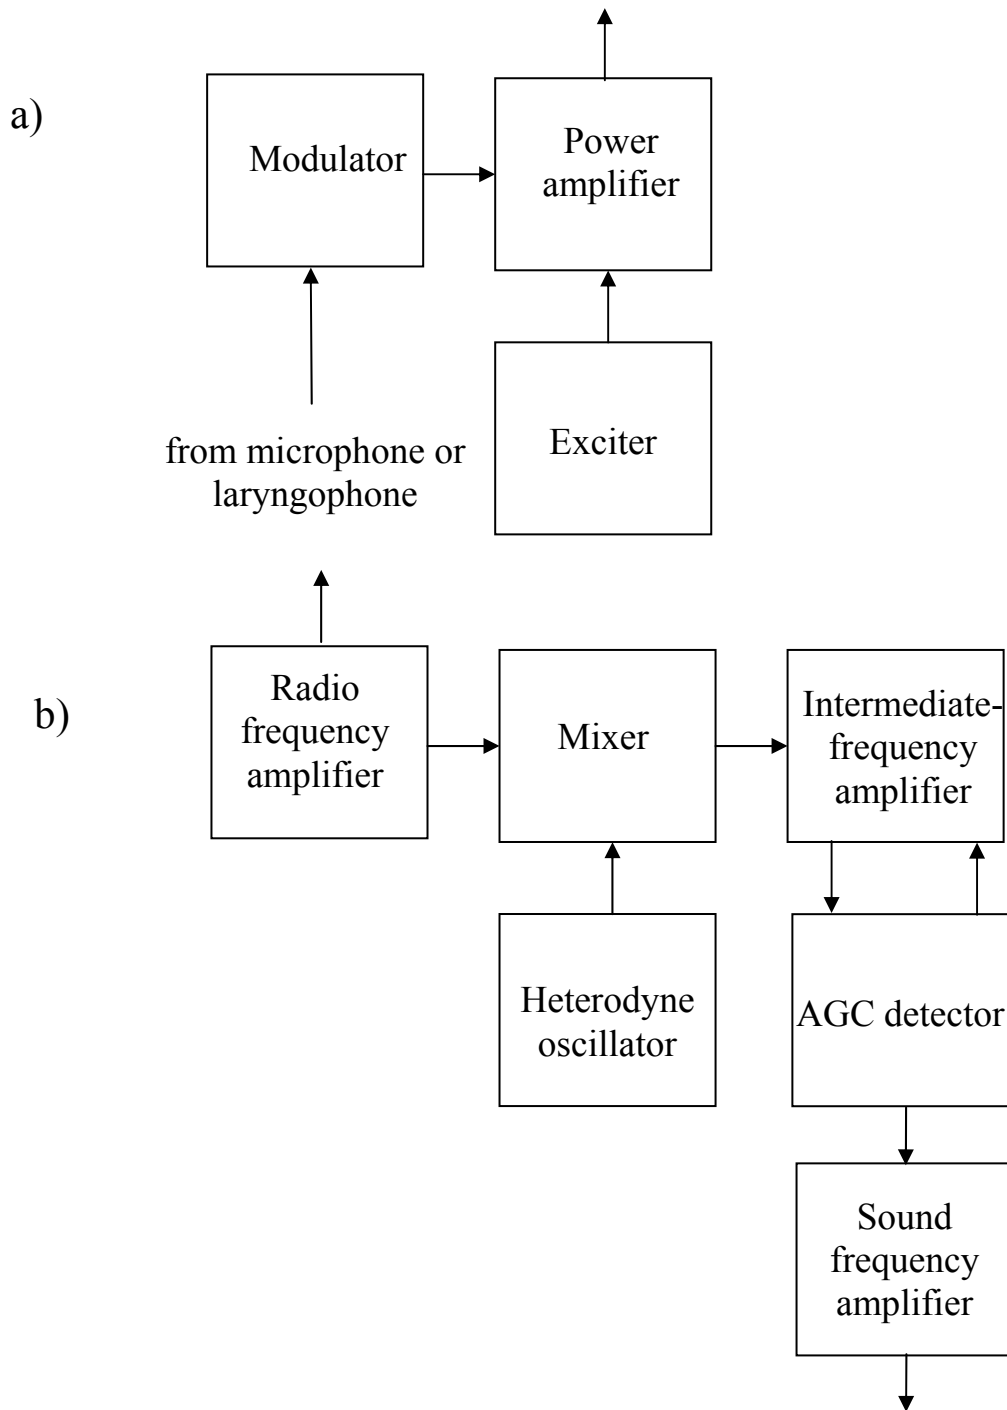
a)

Modulator

Power amplifier

Exciter

from microphone or laryngophone

b)

Radio frequency amplifier

Mixer

Intermediate-frequency amplifier

Heterodyne oscillator

AGC detector

Sound frequency amplifier